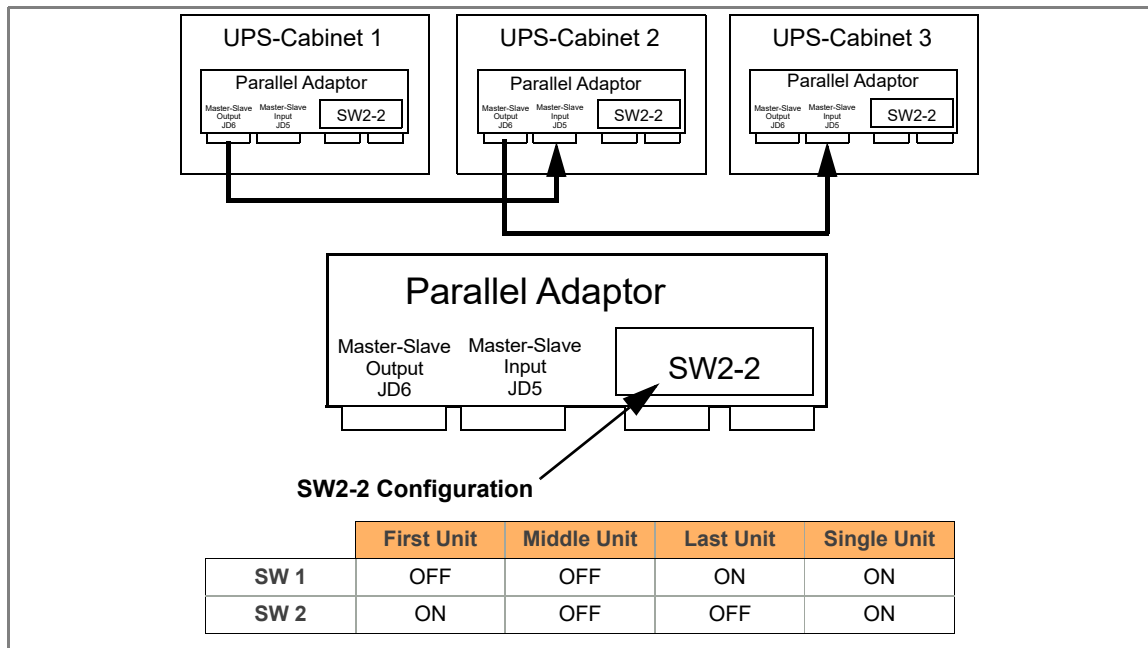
UPS-Cabinet 1

Parallel Adaptor

Master-Slave Output JD6

Master-Slave Input JD5

SW2-2

UPS-Cabinet 2

Parallel Adaptor

Master-Slave Output JD6

Master-Slave Input JD5

SW2-2

UPS-Cabinet 3

Parallel Adaptor

Master-Slave Output JD6

Master-Slave Input JD5

SW2-2

Parallel Adaptor

Master-Slave Output JD6

Master-Slave Input JD5

SW2-2

SW2-2 Configuration

| | First Unit | Middle Unit | Last Unit | Single Unit |
|---|---|---|---|---|
| SW 1 | OFF | OFF | ON | ON |
| SW 2 | ON | OFF | OFF | ON |